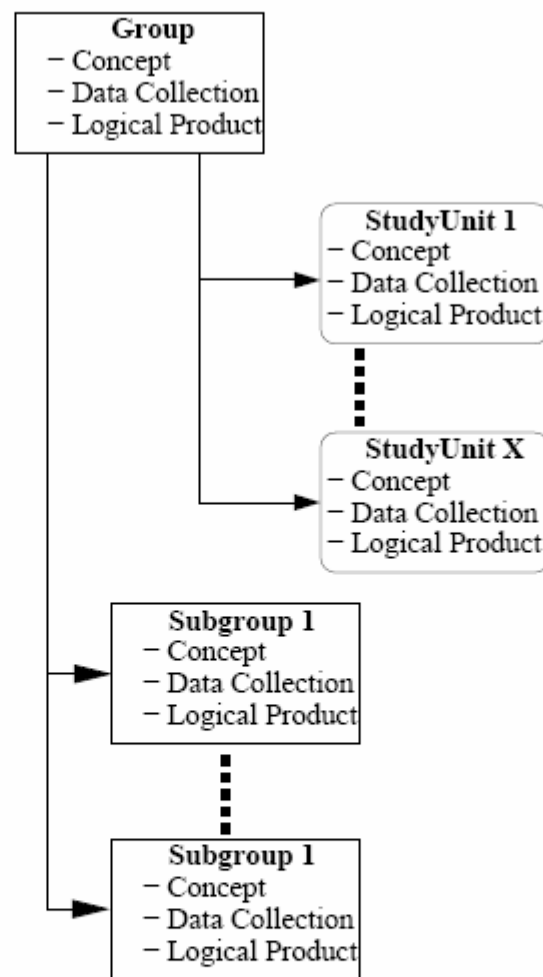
**Group**
− Concept
− Data Collection
− Logical Product

**StudyUnit 1**
− Concept
− Data Collection
− Logical Product

**StudyUnit X**
− Concept
− Data Collection
− Logical Product

**Subgroup 1**
− Concept
− Data Collection
− Logical Product

**Subgroup 1**
− Concept
− Data Collection
− Logical Product